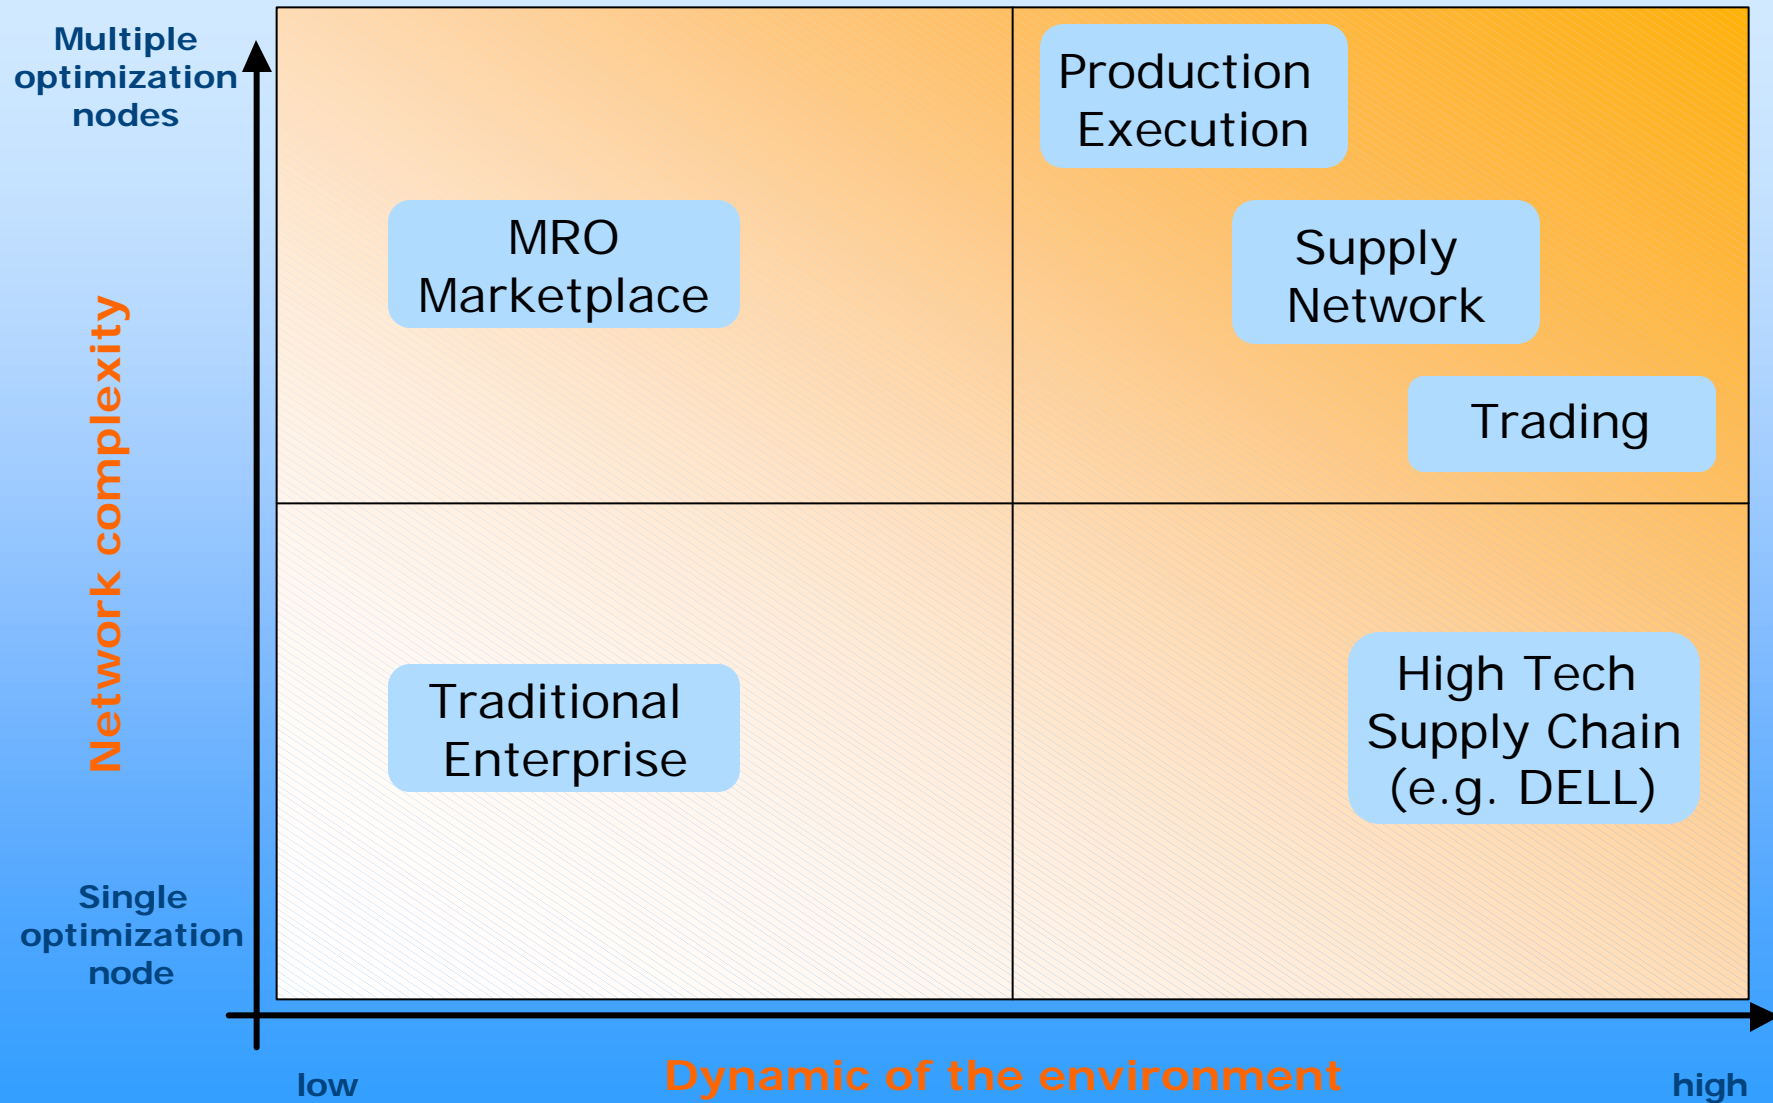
Multiple optimization nodes

Network complexity

Single optimization node

MRO Marketplace

Production Execution

Supply Network

Trading

Traditional Enterprise

High Tech Supply Chain (e.g. DELL)

low

Dynamic of the environment

high